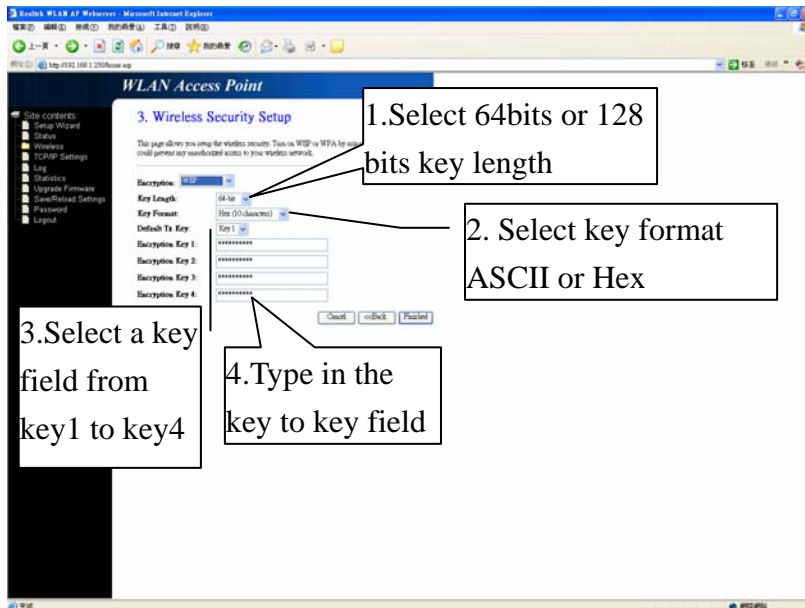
Realtek WLAN AP Webserver - Microsoft Internet Explorer

http://192.168.1.250/home.asp

WLAN Access Point

Site contents:
Setup Wizard
Status
Wireless
TCP/IP Settings
Log
Statistics
Upgrade Firmware
Save/Reload Settings
Password
Logout

3. Wireless Security Setup

This page allows you setup the wireless security. Turn on WEP or WPA by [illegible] could prevent any unauthorized access to your wireless network.

Encryption: WEP
Key Length: 64-bit
Key Format: Hex (10 characters)
Default Tx Key: Key 1
Encryption Key 1: **********
Encryption Key 2: **********
Encryption Key 3: **********
Encryption Key 4: **********

Cancel <<Back Finished

1.Select 64bits or 128 bits key length

2. Select key format ASCII or Hex

3.Select a key field from key1 to key4

4.Type in the key to key field